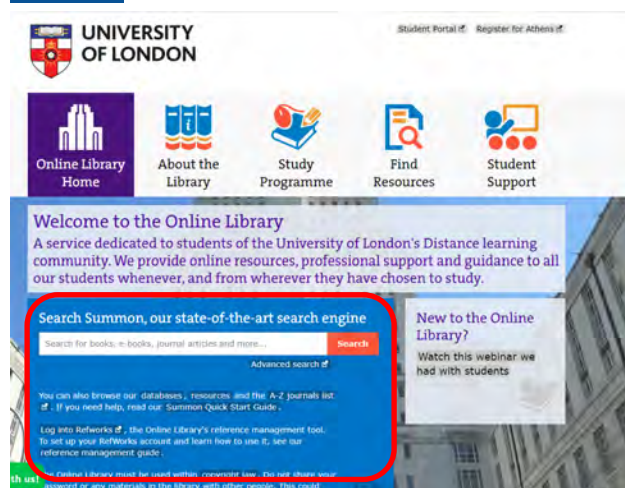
UNIVERSITY OF LONDON

Student Portal Register for Athens

Online Library Home

About the Library

Study Programme

Find Resources

Student Support

Welcome to the Online Library

A service dedicated to students of the University of London's Distance learning community. We provide online resources, professional support and guidance to all our students whenever, and from wherever they have chosen to study.

Search Summon, our state-of-the-art search engine

Search for books, e-books, journal articles and more...

Search

Advanced search

You can also browse our databases, resources and the A-Z journals list. If you need help, read our Summon Quick Start Guide.

Log into Refworks, the Online Library's reference management tool. To set up your RefWorks account and learn how to use it, see our reference management guide.

The Online Library must be used within copyright law. Do not share your password or any materials in the library with other people. This could

New to the Online Library?

Watch this webinar we had with students

th us!